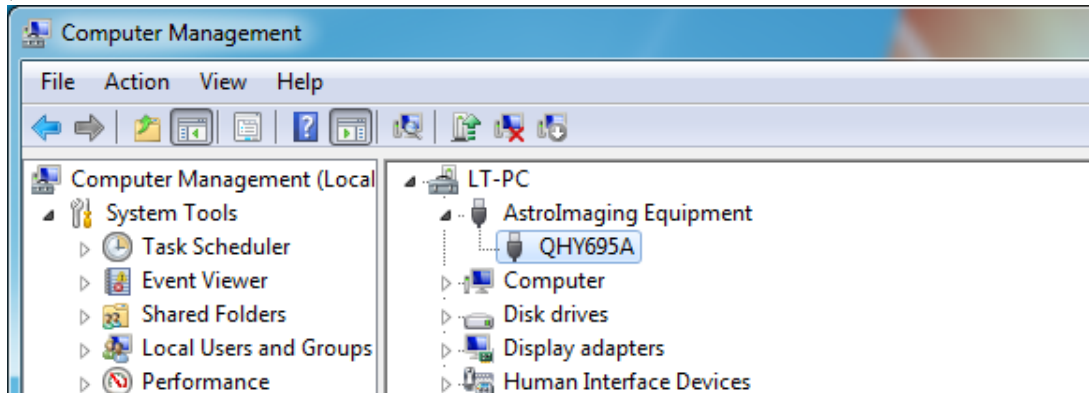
Computer Management

File Action View Help

Computer Management (Local
System Tools
Task Scheduler
Event Viewer
Shared Folders
Local Users and Groups
Performance

LT-PC
AstroImaging Equipment
QHY695A
Computer
Disk drives
Display adapters
Human Interface Devices